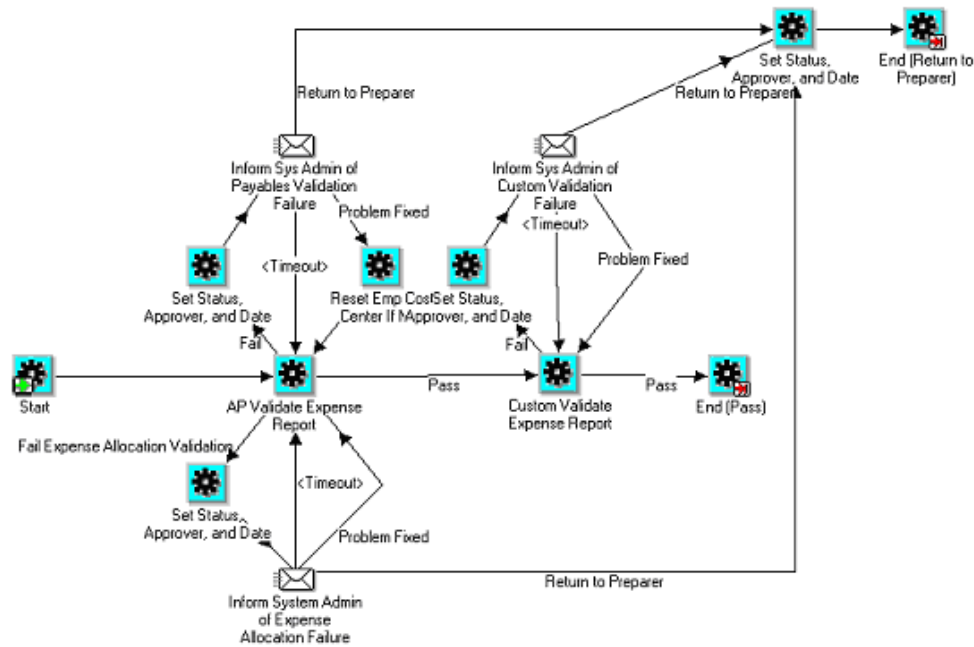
Set Status, Approver, and Date

End (Return to Preparer)

Return to Preparer

Return to Preparer

Inform Sys Admin of Payables Validation Failure

Inform Sys Admin of Custom Validation Failure

Problem Fixed

<Timeout>

<Timeout>

Problem Fixed

Set Status, Approver, and Date

Reset Emp Cost Center If N

Set Status, Approver, and Date

Fail

Fail

Start

Pass

Pass

AP Validate Expense Report

Custom Validate Expense Report

End (Pass)

Fail Expense Allocation Validation

<Timeout>

Set Status, Approver, and Date

Problem Fixed

Return to Preparer

Inform System Admin of Expense Allocation Failure